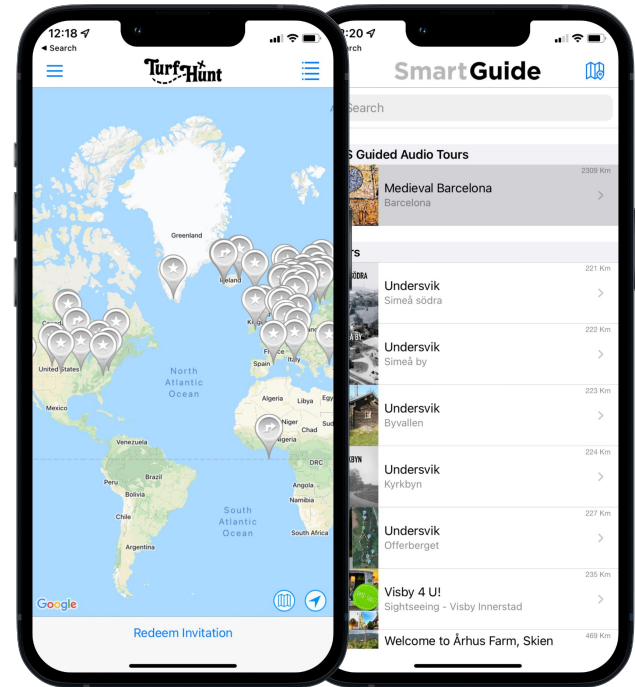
12:18
◂ Search

TurfHunt

Greenland
Iceland
Canada
United States
Mexico
North Atlantic Ocean
Spain
France
Libya
Egypt
Niger
Chad
Nigeria
Sudan
DRC
Venezuela
Colombia
Brazil
Peru
Bolivia
Chile
Argentina
South Atlantic Ocean
Angola
Namibia
South Africa

Google

Redeem Invitation

:20
rch

SmartGuide

Search

S Guided Audio Tours

2309 Km
Medieval Barcelona
Barcelona

rs

221 Km
Undersvik
Simeå södra

222 Km
Undersvik
Simeå by

223 Km
Undersvik
Byvallen

224 Km
Undersvik
Kyrkbyn

227 Km
Undersvik
Offerberget

235 Km
Visby 4 U!
Sightseeing - Visby Innerstad

469 Km
Welcome to Århus Farm, Skien